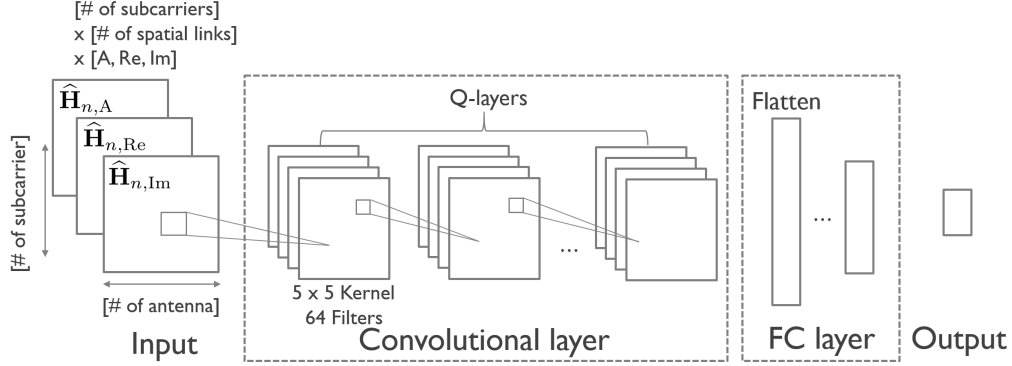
[# of subcarriers]
x [# of spatial links]
x [A, Re, Im]

$\widehat{\mathbf{H}}_{n,\mathrm{A}}$
$\widehat{\mathbf{H}}_{n,\mathrm{Re}}$
$\widehat{\mathbf{H}}_{n,\mathrm{Im}}$

[# of subcarrier]

[# of antenna]

Input

Q-layers

5 x 5 Kernel
64 Filters

...

Convolutional layer

Flatten

...

FC layer

Output